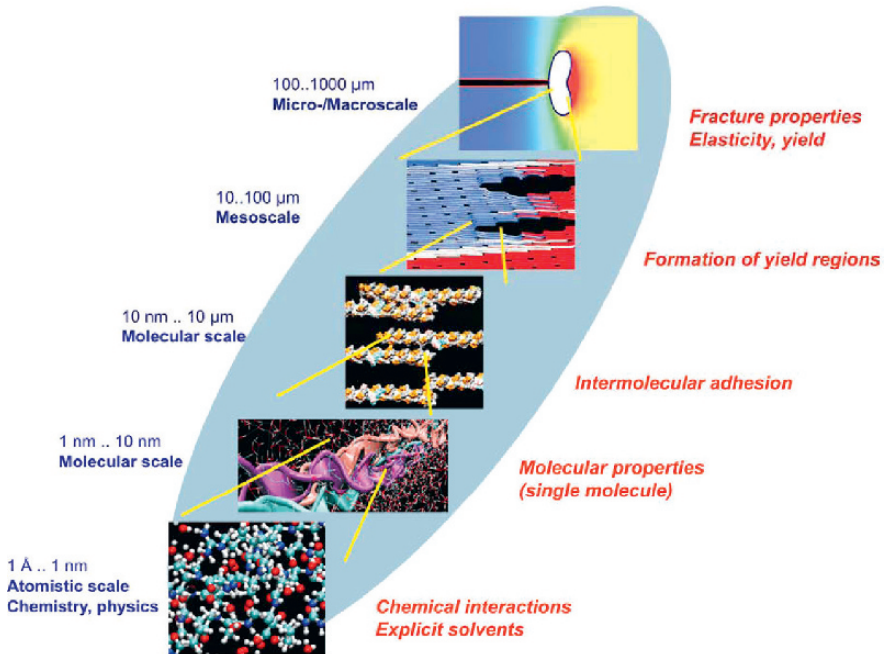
100..1000 μm
Micro-/Macroscale

Fracture properties
Elasticity, yield

10..100 μm
Mesoscale

Formation of yield regions

10 nm .. 10 μm
Molecular scale

Intermolecular adhesion

1 nm .. 10 nm
Molecular scale

Molecular properties
(single molecule)

1 Å .. 1 nm
Atomistic scale
Chemistry, physics

Chemical interactions
Explicit solvents